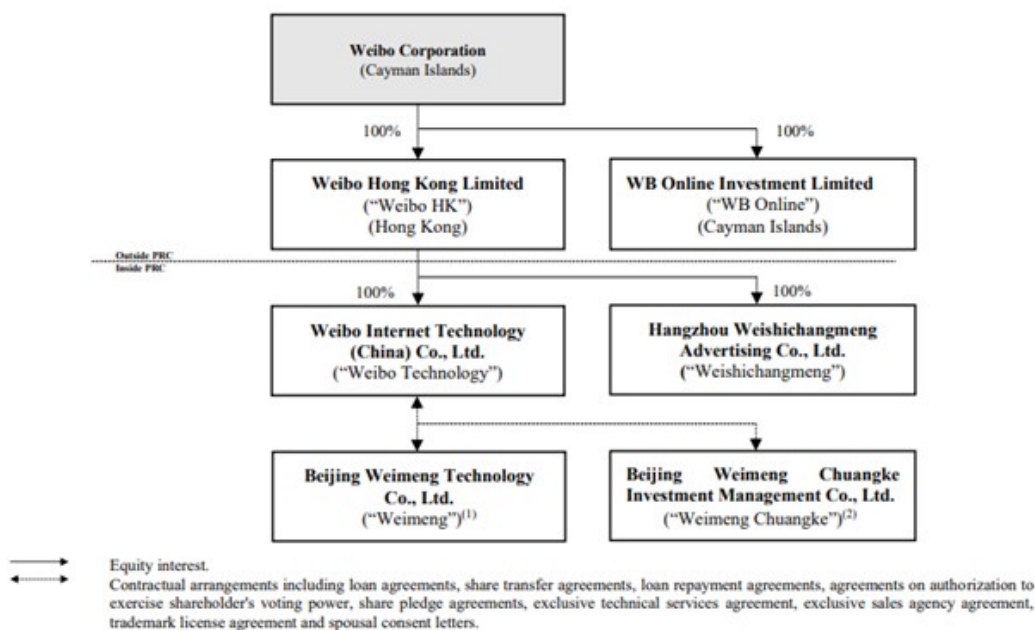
Weibo Corporation
(Cayman Islands)

100%

100%

Weibo Hong Kong Limited
("Weibo HK")
(Hong Kong)

WB Online Investment Limited
("WB Online")
(Cayman Islands)

Outside PRC
Inside PRC

100%

100%

Weibo Internet Technology (China) Co., Ltd.
("Weibo Technology")

Hangzhou Weishichangmeng Advertising Co., Ltd.
("Weishichangmeng")

Beijing Weimeng Technology Co., Ltd.
("Weimeng")$^{(1)}$

Beijing Weimeng Chuangke Investment Management Co., Ltd.
("Weimeng Chuangke")$^{(2)}$

Equity interest.
Contractual arrangements including loan agreements, share transfer agreements, loan repayment agreements, agreements on authorization to exercise shareholder's voting power, share pledge agreements, exclusive technical services agreement, exclusive sales agency agreement, trademark license agreement and spousal consent letters.